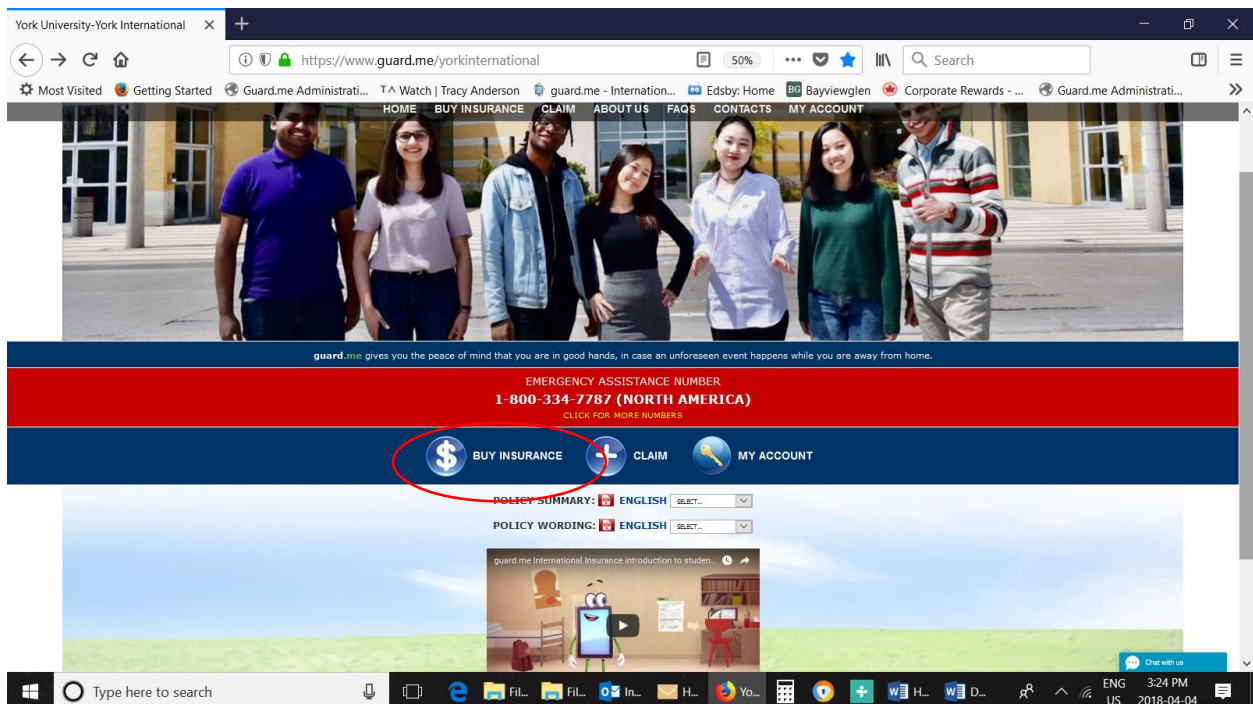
York University-York International ×

https://www.guard.me/yorkinternational 50% Search

Most Visited Getting Started Guard.me Administrati... Watch | Tracy Anderson guard.me - Internation... Edsby: Home Bayviewglen Corporate Rewards - ... Guard.me Administrati...

HOME BUY INSURANCE CLAIM ABOUT US FAQS CONTACTS MY ACCOUNT

guard.me gives you the peace of mind that you are in good hands, in case an unforeseen event happens while you are away from home.

EMERGENCY ASSISTANCE NUMBER
1-800-334-7787 (NORTH AMERICA)
CLICK FOR MORE NUMBERS

BUY INSURANCE CLAIM MY ACCOUNT

POLICY SUMMARY: ENGLISH SELECT...
POLICY WORDING: ENGLISH SELECT...

guard.me International Insurance introduction to studen...

Chat with us

Type here to search Fil... Fil... In... H... Yo... H... D... ENG US 3:24 PM 2018-04-04